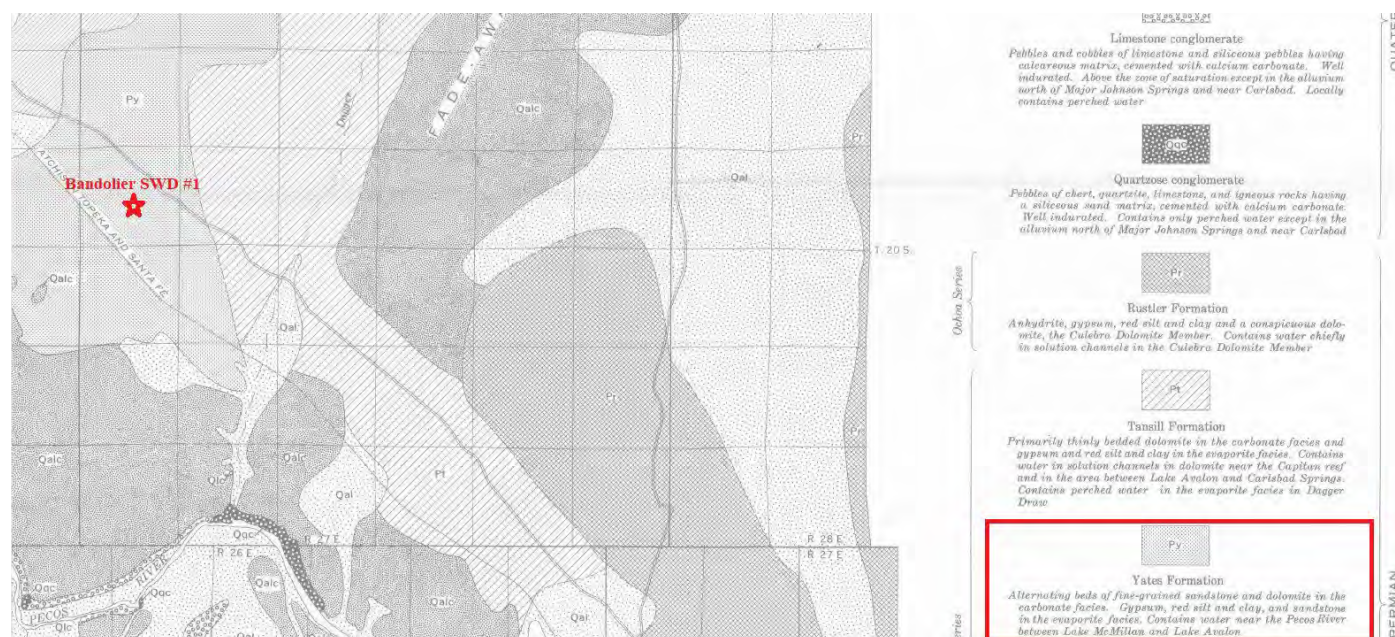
Py

Qalc

Dagger

FADE AW

Qal

Pr

Bandolier SWD #1

ATCHISON TOPEKA AND SANTA FE

T. 20 S.

Qalc

Qal

Pt

Pt

Qalc

Qalc

Qlc

Qal

Qqc

R 26 E

R 27 E

R 28 E

R 27 E

Qalc

Qqc

PECOS

RIVER

Qlc

Qalc

Qal

Limestone conglomerate

Pebbles and cobbles of limestone and siliceous pebbles having calcareous matrix, cemented with calcium carbonate. Well indurated. Above the zone of saturation except in the alluvium north of Major Johnson Springs and near Carlsbad. Locally contains perched water

Qqc

Quartzose conglomerate

Pebbles of chert, quartzite, limestone, and igneous rocks having a siliceous sand matrix, cemented with calcium carbonate. Well indurated. Contains only perched water except in the alluvium north of Major Johnson Springs and near Carlsbad

Ochoa Series

Pr

Rustler Formation

Anhydrite, gypsum, red silt and clay and a conspicuous dolomite, the Culebra Dolomite Member. Contains water chiefly in solution channels in the Culebra Dolomite Member

Pt

Tansill Formation

Primarily thinly bedded dolomite in the carbonate facies and gypsum and red silt and clay in the evaporite facies. Contains water in solution channels in dolomite near the Capitan reef and in the area between Lake Avalon and Carlsbad Springs. Contains perched water in the evaporite facies in Dagger Draw

Py

Yates Formation

Alternating beds of fine-grained sandstone and dolomite in the carbonate facies. Gypsum, red silt and clay, and sandstone in the evaporite facies. Contains water near the Pecos River between Lake McMillan and Lake Avalon

QUATE

PERMIAN

ries